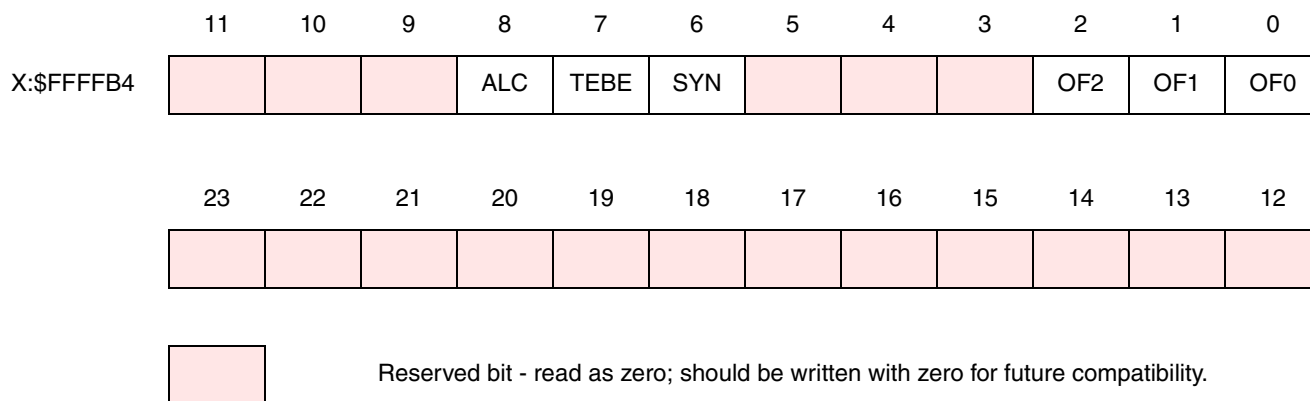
| | 11 | 10 | 9 | 8 | 7 | 6 | 5 | 4 | 3 | 2 | 1 | 0 |
|---|---|---|---|---|---|---|---|---|---|---|---|---|
| X:$FFFFB4 | | | | ALC | TEBE | SYN | | | | OF2 | OF1 | OF0 |

| 23 | 22 | 21 | 20 | 19 | 18 | 17 | 16 | 15 | 14 | 13 | 12 |
|---|---|---|---|---|---|---|---|---|---|---|---|
| | | | | | | | | | | | |

Reserved bit - read as zero; should be written with zero for future compatibility.